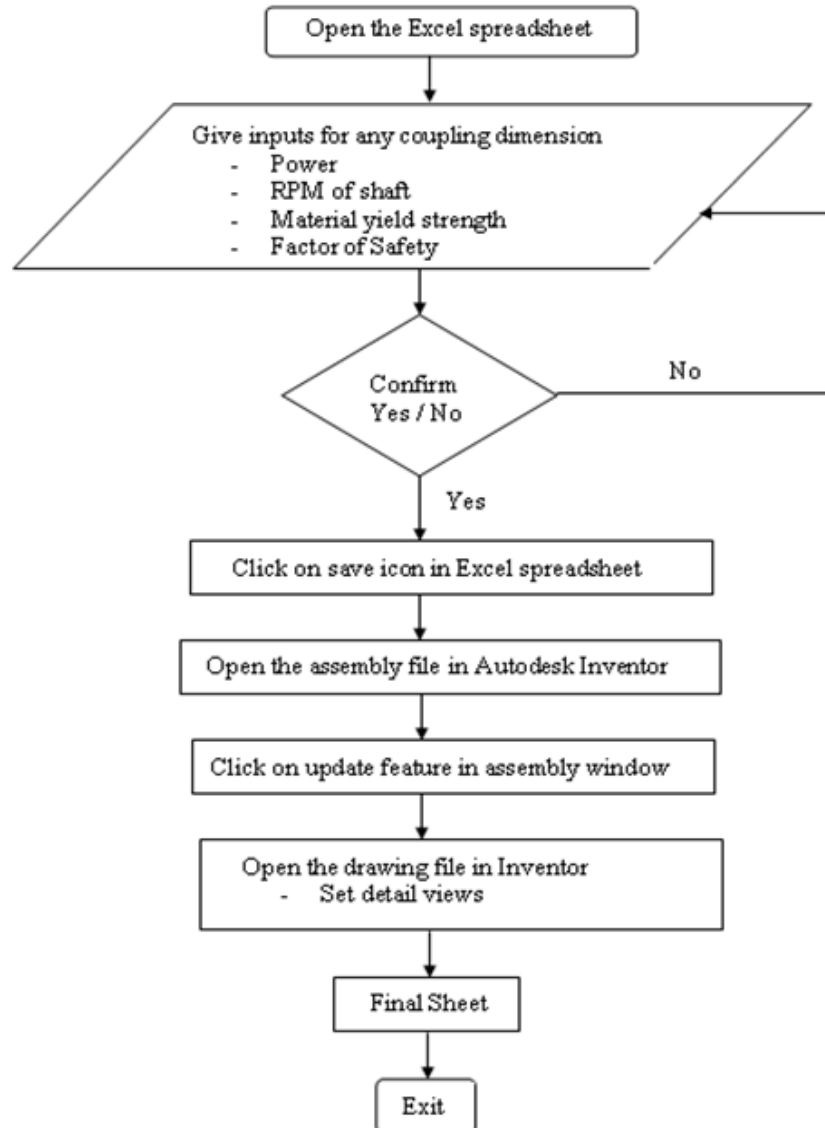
Open the Excel spreadsheet

Give inputs for any coupling dimension
- Power
- RPM of shaft
- Material yield strength
- Factor of Safety

Confirm
Yes / No

No

Yes

Click on save icon in Excel spreadsheet

Open the assembly file in Autodesk Inventor

Click on update feature in assembly window

Open the drawing file in Inventor
- Set detail views

Final Sheet

Exit